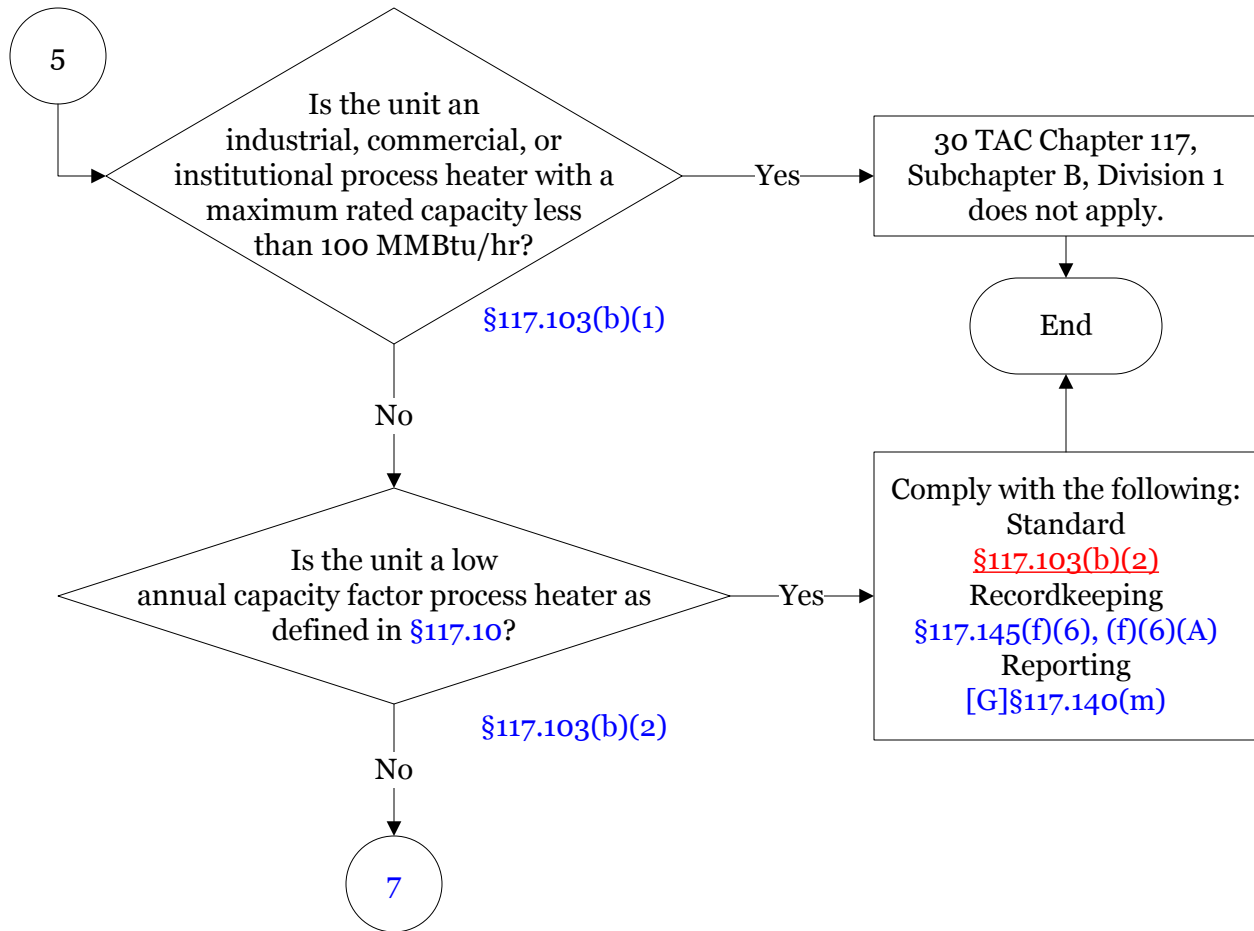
5

Is the unit an industrial, commercial, or institutional process heater with a maximum rated capacity less than 100 MMBtu/hr?

§117.103(b)(1)

Yes

30 TAC Chapter 117, Subchapter B, Division 1 does not apply.

End

No

Is the unit a low annual capacity factor process heater as defined in §117.10?

§117.103(b)(2)

Yes

Comply with the following:
Standard
§117.103(b)(2)
Recordkeeping
§117.145(f)(6), (f)(6)(A)
Reporting
[G]§117.140(m)

No

7